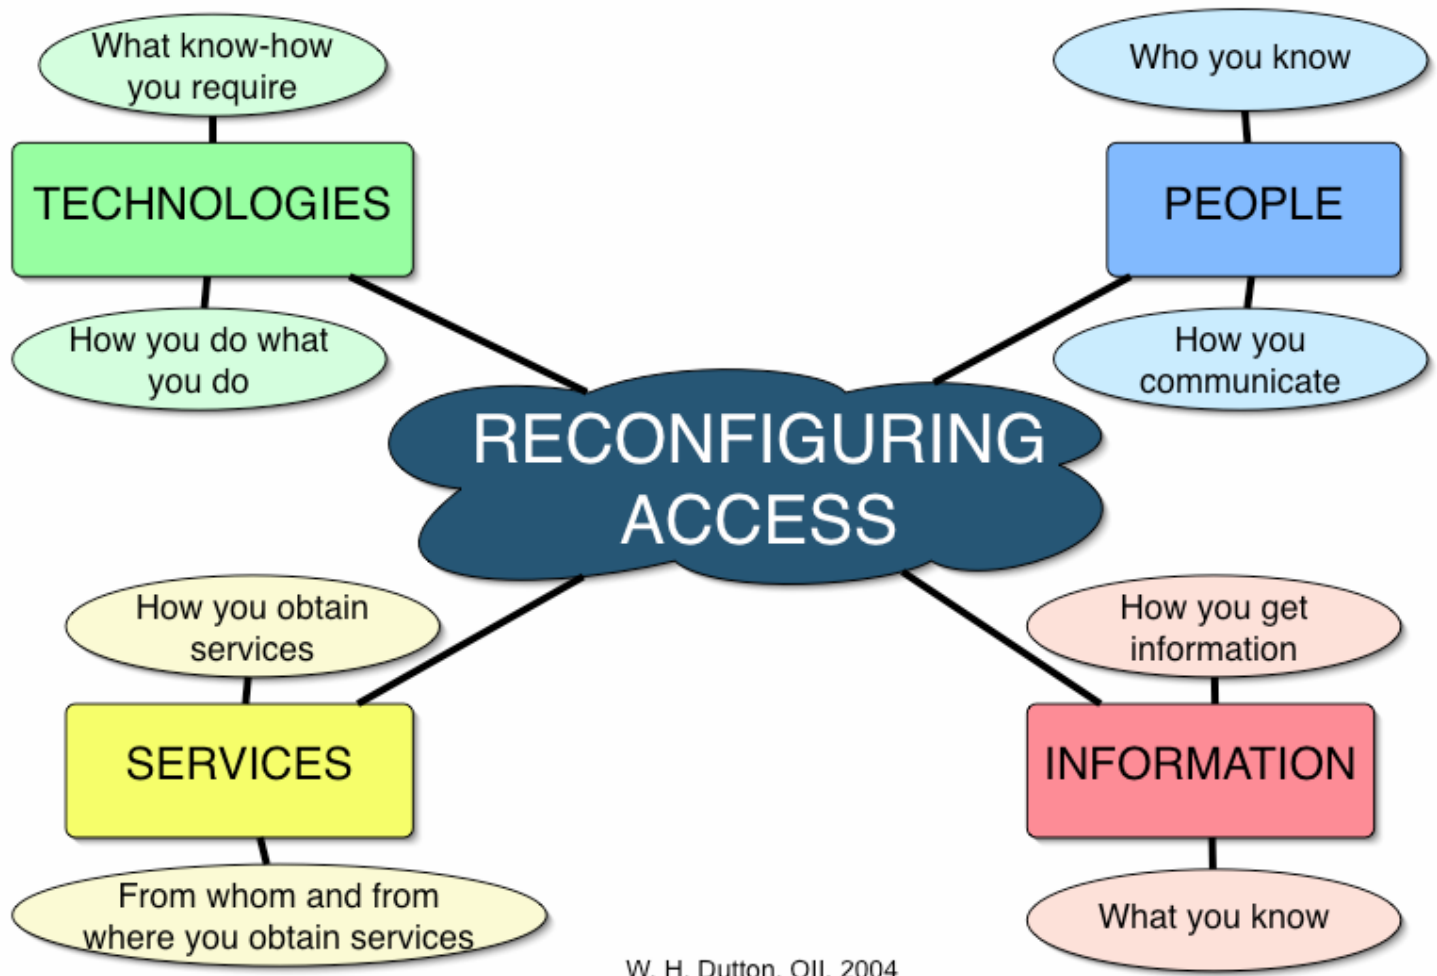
What know-how you require

TECHNOLOGIES

How you do what you do

Who you know

PEOPLE

How you communicate

RECONFIGURING ACCESS

How you obtain services

SERVICES

From whom and from where you obtain services

How you get information

INFORMATION

What you know

W. H. Dutton, OII, 2004